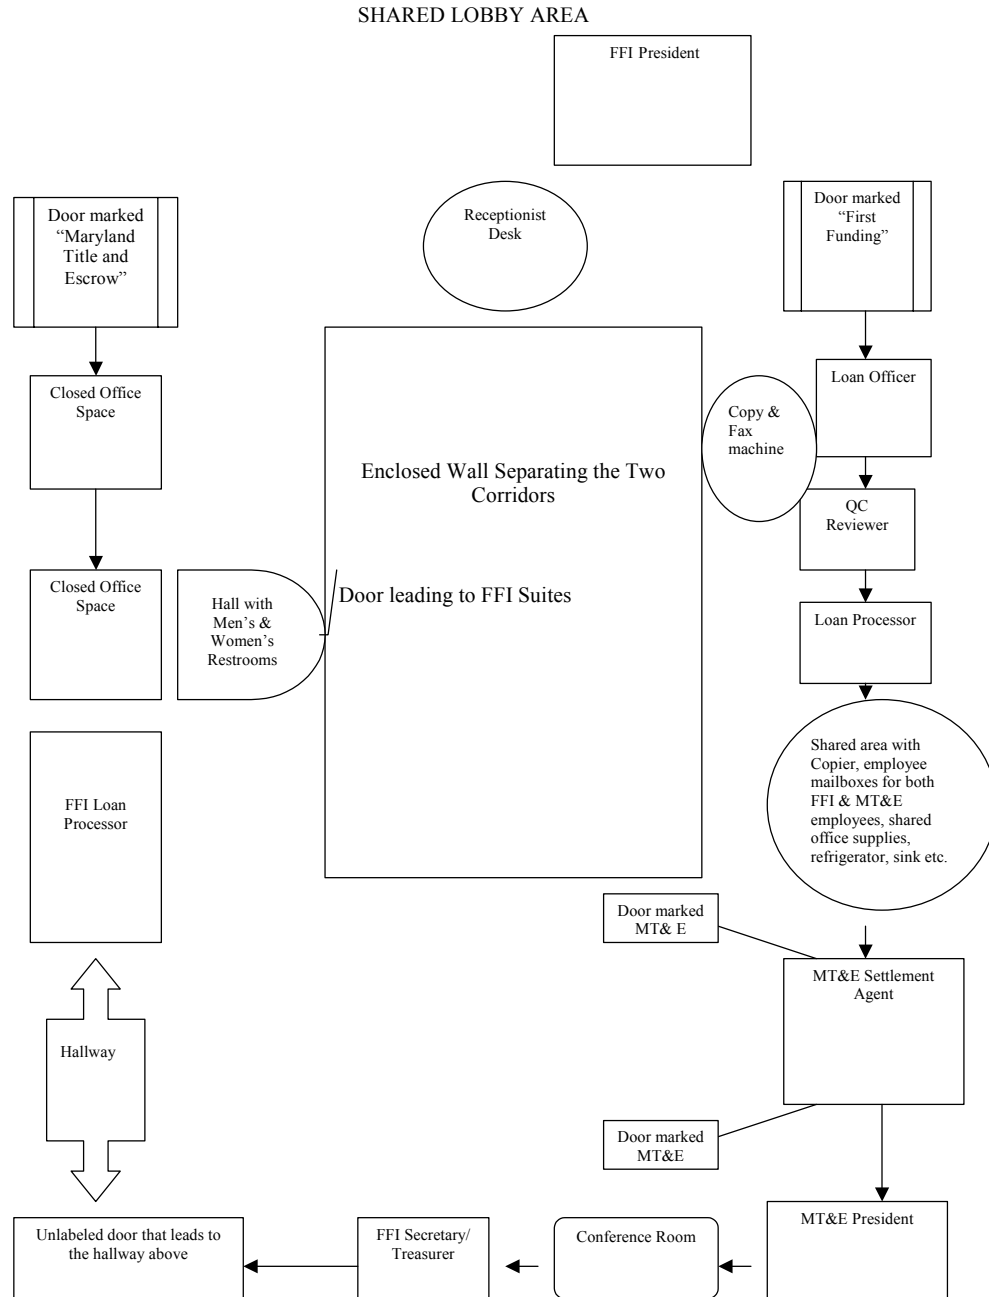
SHARED LOBBY AREA

FFI President

Receptionist Desk

Door marked "Maryland Title and Escrow"

Door marked "First Funding"

Closed Office Space

Loan Officer

Copy & Fax machine

Enclosed Wall Separating the Two Corridors

QC Reviewer

Closed Office Space

Hall with Men's & Women's Restrooms

Door leading to FFI Suites

Loan Processor

Shared area with Copier, employee mailboxes for both FFI & MT&E employees, shared office supplies, refrigerator, sink etc.

FFI Loan Processor

Door marked MT& E

MT&E Settlement Agent

Hallway

Door marked MT&E

Unlabeled door that leads to the hallway above

FFI Secretary/ Treasurer

Conference Room

MT&E President